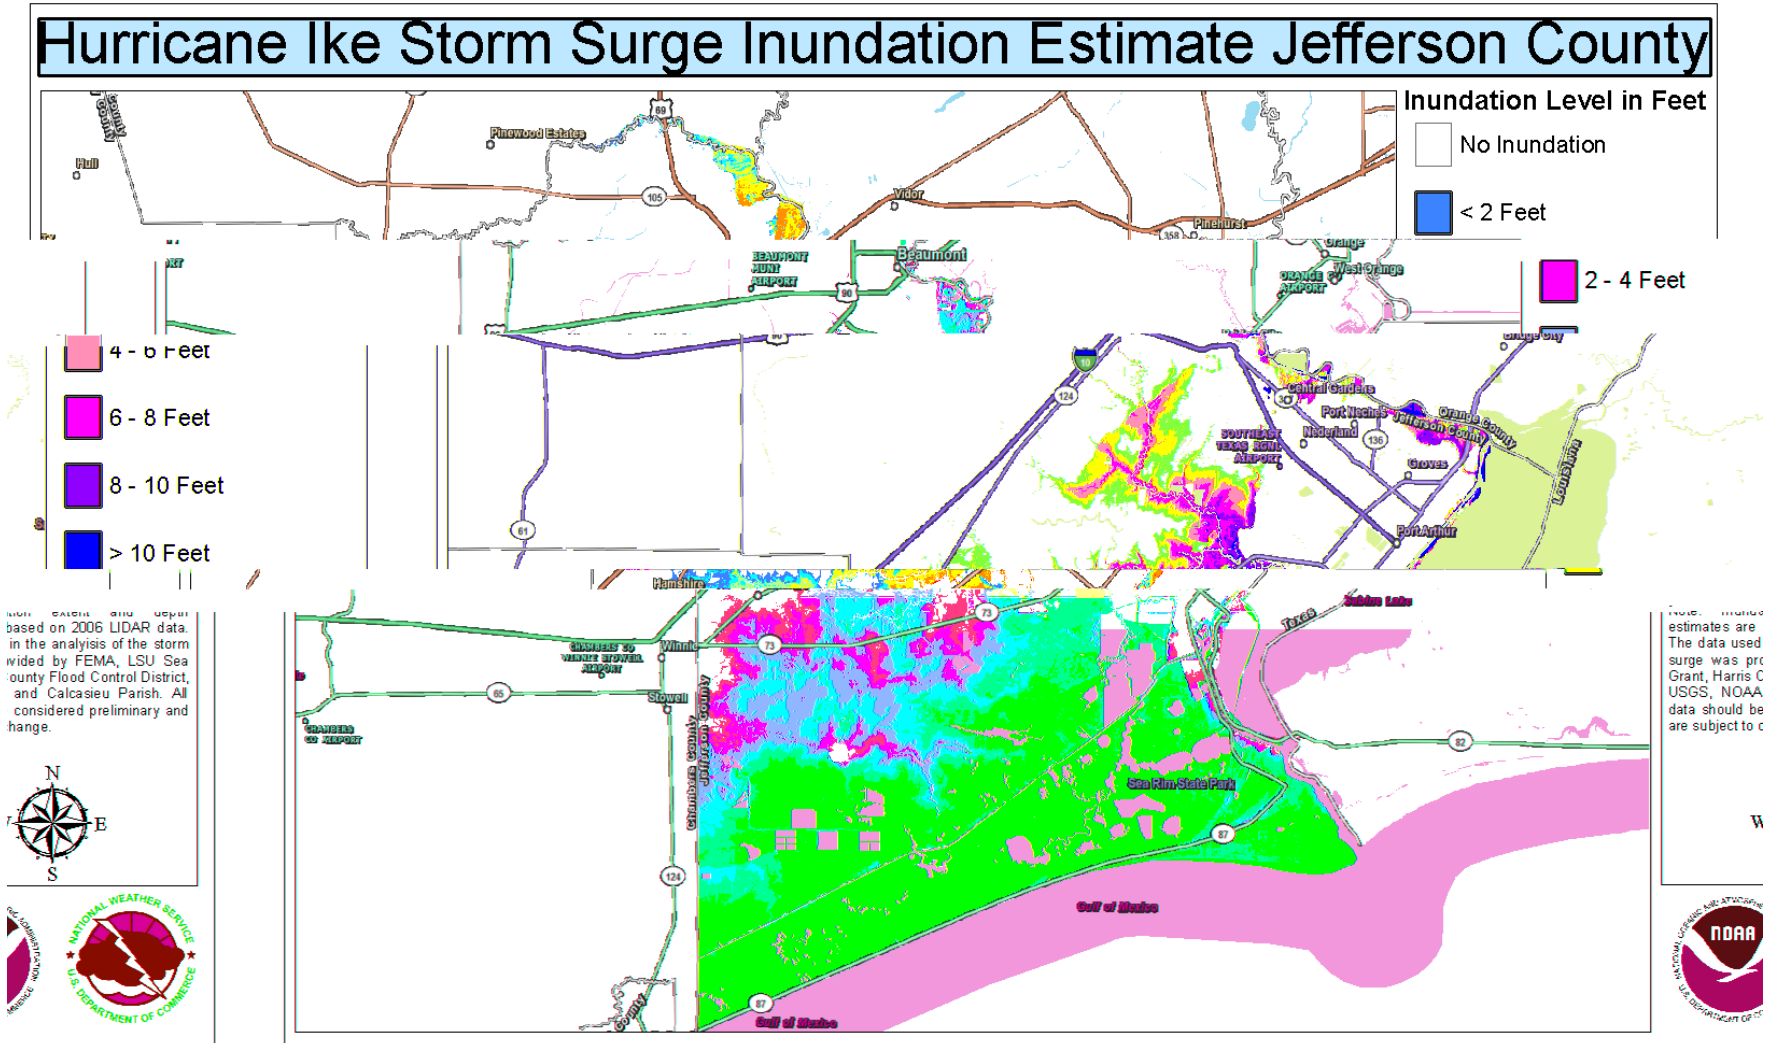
Hurricane Ike Storm Surge Inundation Estimate Jefferson County

Inundation Level in Feet

No Inundation

< 2 Feet

2 - 4 Feet

4 - 6 Feet

6 - 8 Feet

8 - 10 Feet

> 10 Feet

County

Hull

Pinewood Estates

69

105

Vidor

Pinehurst

Orange

West Orange

ORANGE CO AIRPORT

BEAUMONT MUNI AIRPORT

Beaumont

90

Bridge City

10

124

Central Gardens

Port Neches

Nederland

SOUTHEAST TEXAS RGNL AIRPORT

Orange County

Jefferson County

136

Groves

Louisiana

Port Arthur

61

Hamshire

...tion extent and depth based on 2006 LIDAR data. in the analysis of the storm ...vided by FEMA, LSU Sea ...ounty Flood Control District, and Calcasieu Parish. All considered preliminary and ...hange.

Note: Inunda... estimates are ... The data used ... surge was pro... Grant, Harris C... USGS, NOAA ... data should be ... are subject to c...

CHAMBERS CO WINNIE STOWELL AIRPORT

Winnie

73

65

Stowell

CHAMBERS CO AIRPORT

Chambers County

Jefferson County

Texas

Sabine Lake

82

Sea Rim State Park

87

124

Gulf of Mexico

87

Gulf of Mexico

County

N

E

S

W

NATIONAL WEATHER SERVICE

U.S. DEPARTMENT OF COMMERCE

NOAA

NATIONAL OCEANIC AND ATMOSPHERIC

U.S. DEPARTMENT OF C...